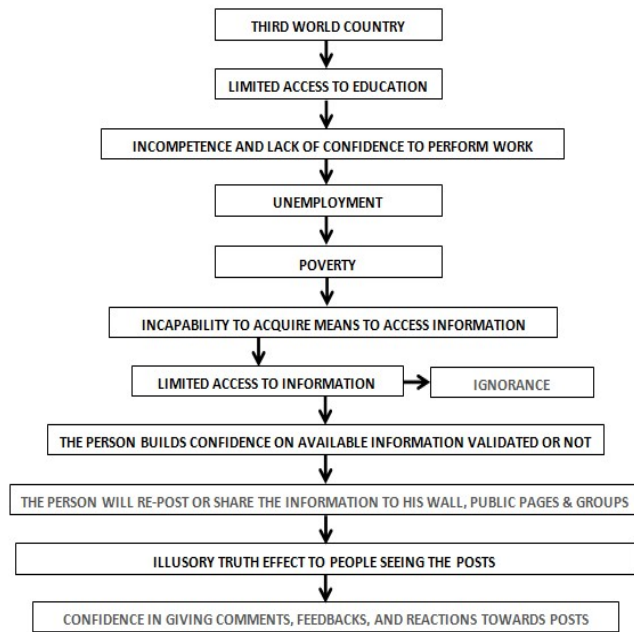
THIRD WORLD COUNTRY

LIMITED ACCESS TO EDUCATION

INCOMPETENCE AND LACK OF CONFIDENCE TO PERFORM WORK

UNEMPLOYMENT

POVERTY

INCAPABILITY TO ACQUIRE MEANS TO ACCESS INFORMATION

LIMITED ACCESS TO INFORMATION

IGNORANCE

THE PERSON BUILDS CONFIDENCE ON AVAILABLE INFORMATION VALIDATED OR NOT

THE PERSON WILL RE-POST OR SHARE THE INFORMATION TO HIS WALL, PUBLIC PAGES & GROUPS

ILLUSORY TRUTH EFFECT TO PEOPLE SEEING THE POSTS

CONFIDENCE IN GIVING COMMENTS, FEEDBACKS, AND REACTIONS TOWARDS POSTS